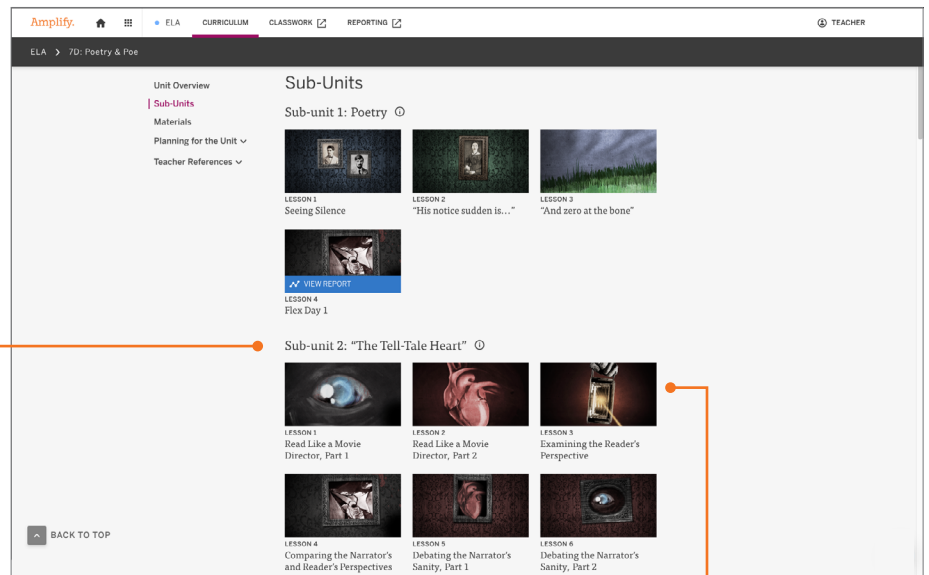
Amplify. ELA CURRICULUM CLASSWORK REPORTING TEACHER

ELA > 7D: Poetry & Poe

Unit Overview
Sub-Units
Materials
Planning for the Unit
Teacher References

Sub-Units

Sub-unit 1: Poetry

LESSON 1
Seeing Silence

LESSON 2
"His notice sudden is…"

LESSON 3
"And zero at the bone"

VIEW REPORT
LESSON 4
Flex Day 1

Sub-unit 2: "The Tell-Tale Heart"

LESSON 1
Read Like a Movie Director, Part 1

LESSON 2
Read Like a Movie Director, Part 2

LESSON 3
Examining the Reader's Perspective

LESSON 4
Comparing the Narrator's and Reader's Perspectives

LESSON 5
Debating the Narrator's Sanity, Part 1

LESSON 6
Debating the Narrator's Sanity, Part 2

BACK TO TOP